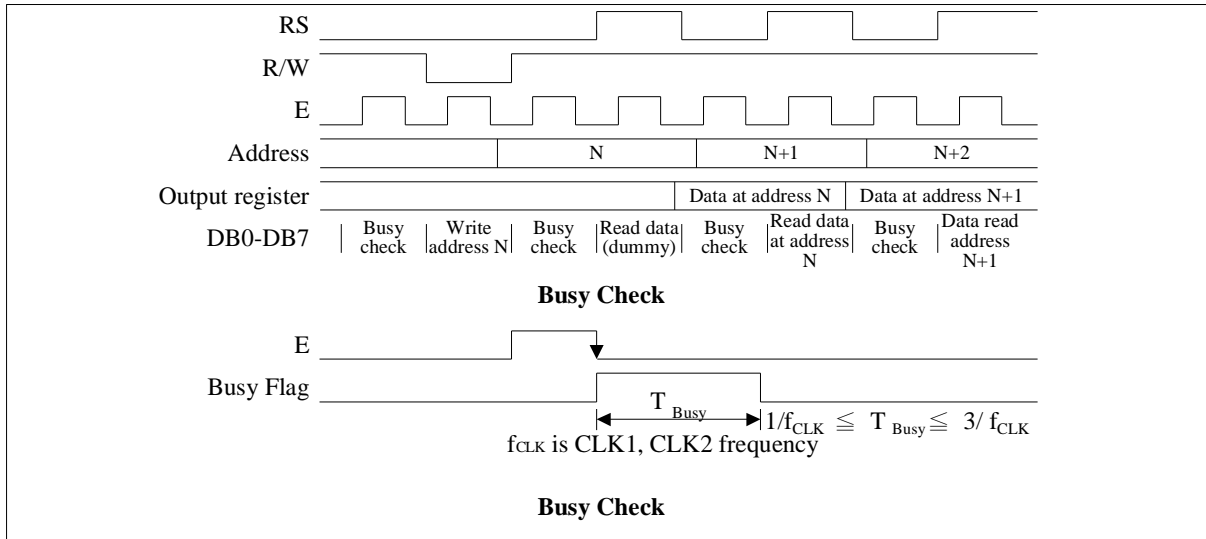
RS

R/W

E

Address

N

N+1

N+2

Output register

Data at address N

Data at address N+1

DB0-DB7

Busy check

Write address N

Busy check

Read data (dummy)

Busy check

Read data at address N

Busy check

Data read address N+1

**Busy Check**

E

Busy Flag

$T_{Busy}$

$1/f_{CLK} \leqq T_{Busy} \leqq 3/f_{CLK}$

$f_{CLK}$ is CLK1, CLK2 frequency

**Busy Check**